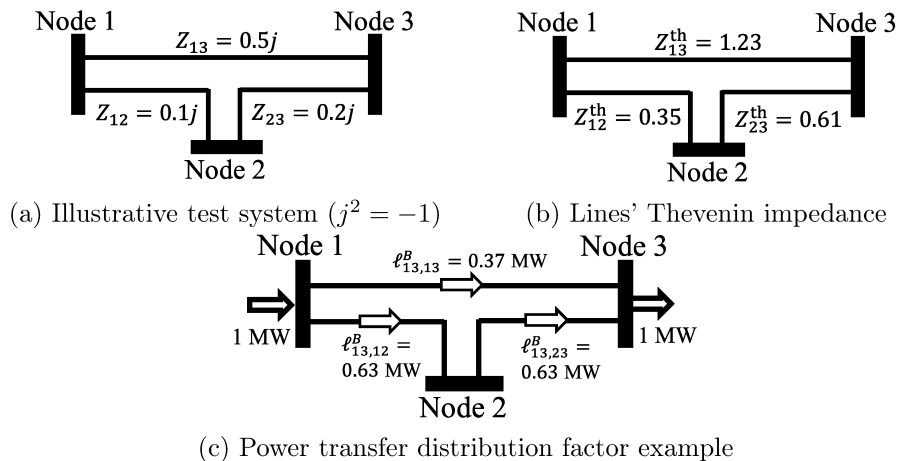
Node 1

Node 3

$Z_{13} = 0.5j$

$Z_{12} = 0.1j$

$Z_{23} = 0.2j$

Node 2

(a) Illustrative test system ($j^2 = -1$)

Node 1

Node 3

$Z_{13}^{\text{th}} = 1.23$

$Z_{12}^{\text{th}} = 0.35$

$Z_{23}^{\text{th}} = 0.61$

Node 2

(b) Lines' Thevenin impedance

Node 1

Node 3

$\ell_{13,13}^{B} = 0.37$ MW

1 MW

$\ell_{13,12}^{B} =$ 0.63 MW

$\ell_{13,23}^{B} =$ 0.63 MW

1 MW

Node 2

(c) Power transfer distribution factor example